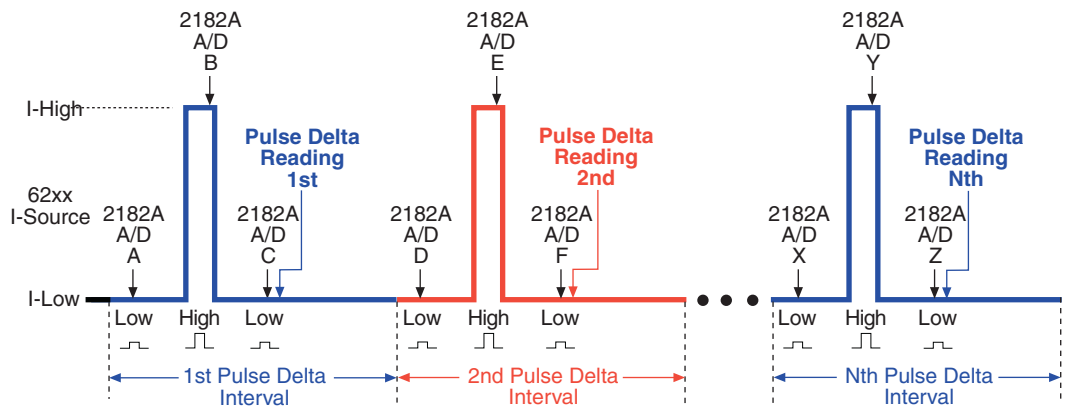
2182A
A/D
B

2182A
A/D
E

2182A
A/D
Y

I-High

Pulse Delta
Reading
1st

Pulse Delta
Reading
2nd

Pulse Delta
Reading
Nth

62xx
I-Source

2182A
A/D
A

2182A
A/D
C

2182A
A/D
D

2182A
A/D
F

2182A
A/D
X

2182A
A/D
Z

I-Low

Low High Low

Low High Low

Low High Low

1st Pulse Delta
Interval

2nd Pulse Delta
Interval

Nth Pulse Delta
Interval